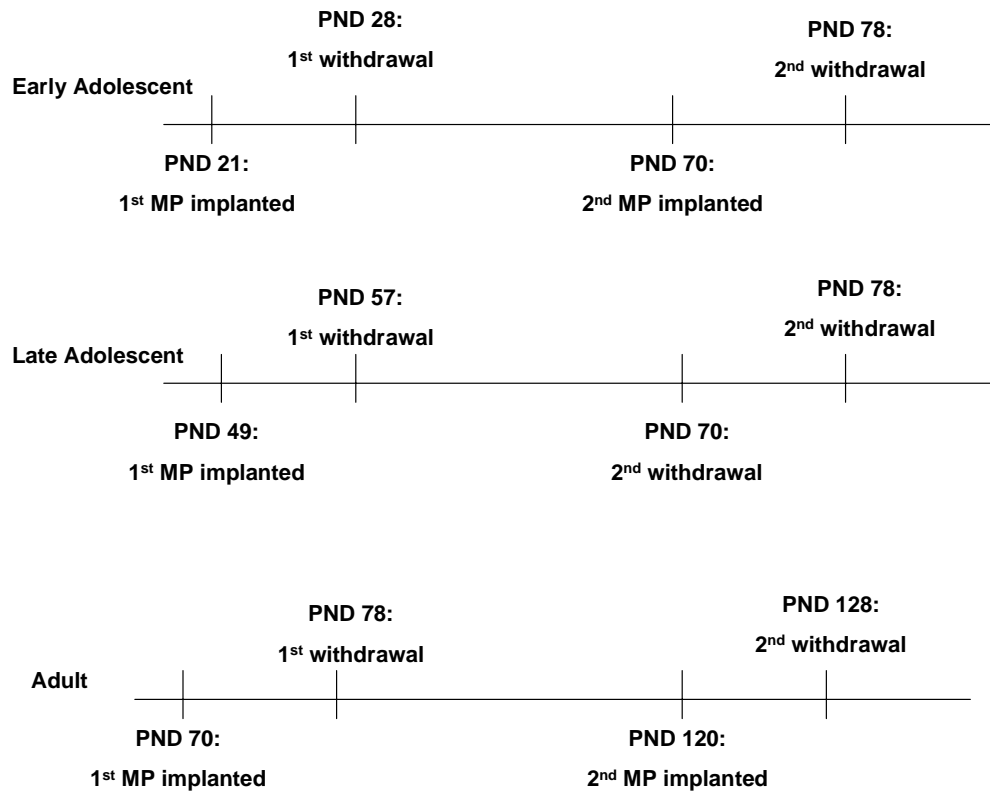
PND 28:
1$^{st}$ withdrawal

PND 78:
2$^{nd}$ withdrawal

Early Adolescent

PND 21:
1$^{st}$ MP implanted

PND 70:
2$^{nd}$ MP implanted

PND 57:
1$^{st}$ withdrawal

PND 78:
2$^{nd}$ withdrawal

Late Adolescent

PND 49:
1$^{st}$ MP implanted

PND 70:
2$^{nd}$ withdrawal

PND 78:
1$^{st}$ withdrawal

PND 128:
2$^{nd}$ withdrawal

Adult

PND 70:
1$^{st}$ MP implanted

PND 120:
2$^{nd}$ MP implanted